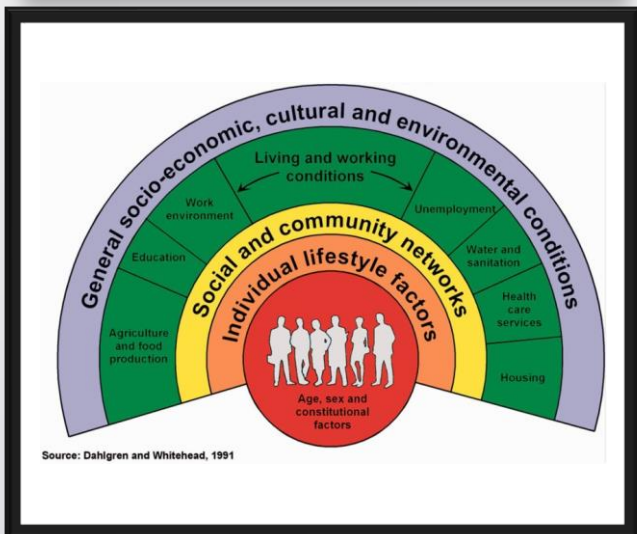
General socio-economic, cultural and environmental conditions

Living and working conditions

Work environment

Education

Agriculture and food production

Unemployment

Water and sanitation

Health care services

Housing

Social and community networks

Individual lifestyle factors

Age, sex and constitutional factors

Source: Dahlgren and Whitehead, 1991